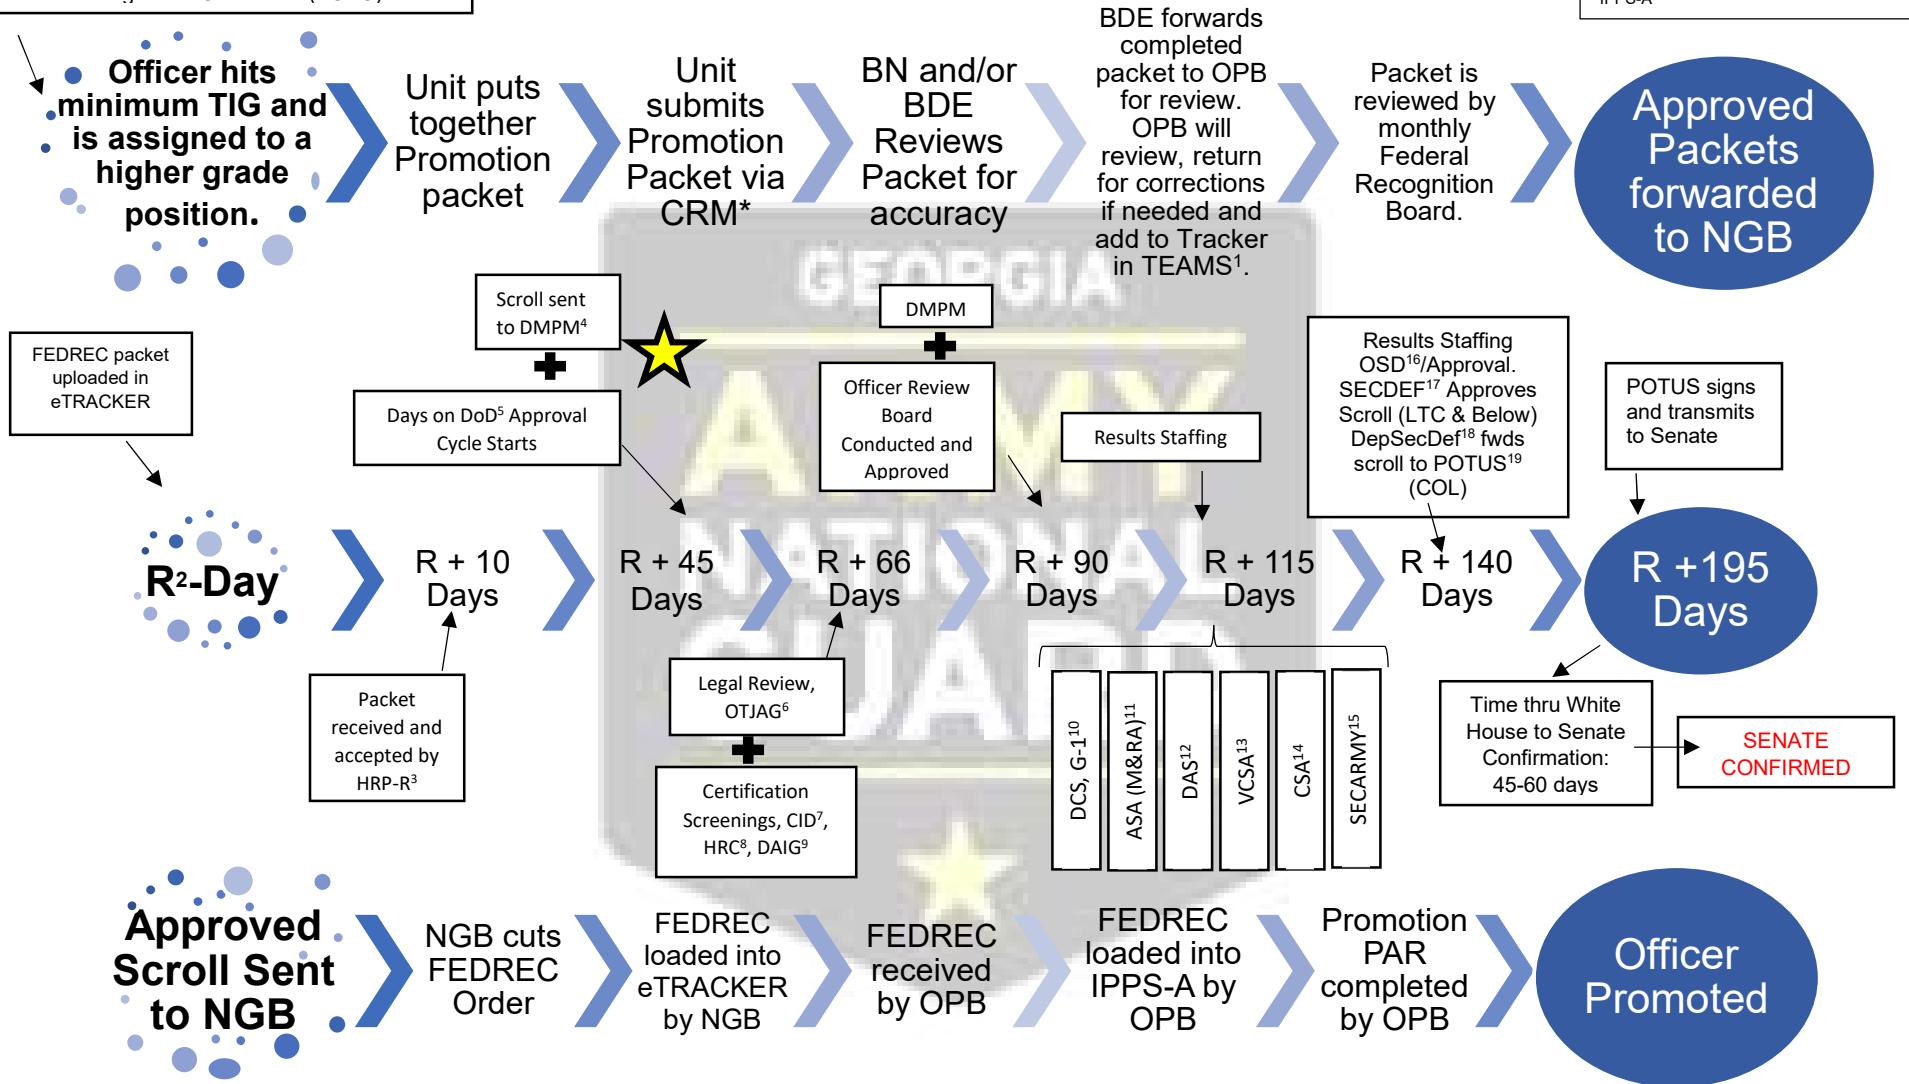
Officer hits minimum TIG and is assigned to a higher grade position.

Unit puts together Promotion packet

Unit submits Promotion Packet via CRM*

BN and/or BDE Reviews Packet for accuracy

BDE forwards completed packet to OPB for review. OPB will review, return for corrections if needed and add to Tracker in TEAMS$^1$.

Packet is reviewed by monthly Federal Recognition Board.

Approved Packets forwarded to NGB

GEORGIA ARMY NATIONAL GUARD

FEDREC packet uploaded in eTRACKER

Scroll sent to DMPM$^4$

Days on DoD$^5$ Approval Cycle Starts

DMPM

Officer Review Board Conducted and Approved

Results Staffing

Results Staffing OSD$^{16}$/Approval. SECDEF$^{17}$ Approves Scroll (LTC & Below) DepSecDef$^{18}$ fwds scroll to POTUS$^{19}$ (COL)

POTUS signs and transmits to Senate

R$^2$-Day

R + 10 Days

R + 45 Days

R + 66 Days

R + 90 Days

R + 115 Days

R + 140 Days

R +195 Days

Packet received and accepted by HRP-R$^3$

Legal Review, OTJAG$^6$

Certification Screenings, CID$^7$, HRC$^8$, DAIG$^9$

DCS, G-1$^{10}$

ASA (M&RA)$^{11}$

DAS$^{12}$

VCSA$^{13}$

CSA$^{14}$

SECARMY$^{15}$

Time thru White House to Senate Confirmation: 45-60 days

SENATE CONFIRMED

Approved Scroll Sent to NGB

NGB cuts FEDREC Order

FEDREC loaded into eTRACKER by NGB

FEDREC received by OPB

FEDREC loaded into IPPS-A by OPB

Promotion PAR completed by OPB

Officer Promoted